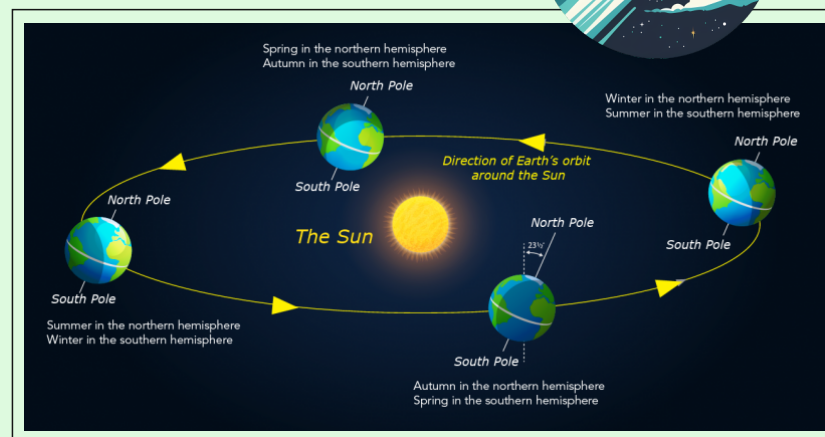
Spring in the northern hemisphere
Autumn in the southern hemisphere

North Pole

South Pole

Winter in the northern hemisphere
Summer in the southern hemisphere

North Pole

Direction of Earth's orbit around the Sun

South Pole

North Pole

The Sun

North Pole

23½°

South Pole

South Pole

Summer in the northern hemisphere
Winter in the southern hemisphere

South Pole

Autumn in the northern hemisphere
Spring in the southern hemisphere